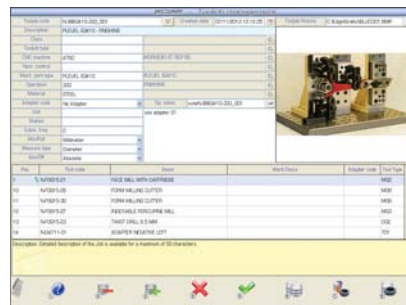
| Pos | Tool code | Descr. | Work Descr. | Adapter code | Tool Type |
|---|---|---|---|---|---|
|  | NT00FS-01 | FACE MILL WITH CARTRIDGE |  |  | M00 |
| 10 | NT00FS-05 | FORM MILLING CUTTER |  |  | M00 |
| 11 | NT00FS-30 | FORM MILLING CUTTER |  |  | M00 |
| 12 | NT00FS-27 | INDEXABLE PORCUPINE MILL |  |  | M00 |
| 13 | NT00FS-23 | TWIST DRILL 8.5 MM |  |  | D02 |
| 14 | NA0411-01 | ADAPTER NEGATIVE LEFT |  |  | T01 |

Description: Detailed description of the Job is available for a maximum of 50 characters.